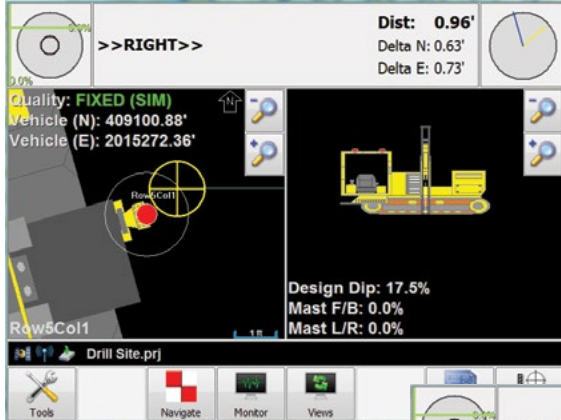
0.0%

0.0%

>>RIGHT>>

Dist: 0.96'
Delta N: 0.63'
Delta E: 0.73'

Quality: FIXED (SIM)
Vehicle (N): 409100.88'
Vehicle (E): 2015272.36'

N

Row5Col1

Row5Col1

1 ft

Design Dip: 17.5%
Mast F/B: 0.0%
Mast L/R: 0.0%

Drill Site.prj

Tools

Navigate

Monitor

Views